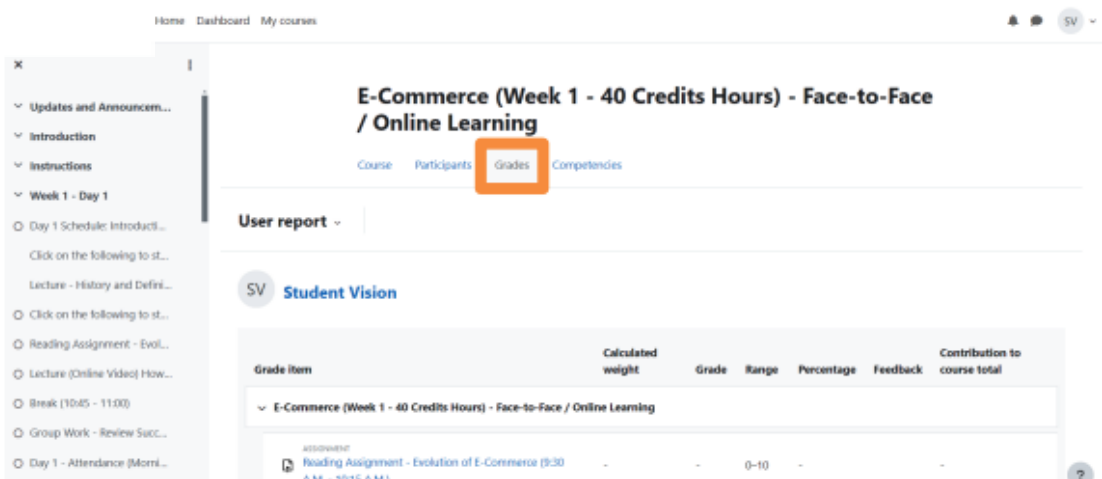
Home Dashboard My courses

SV

×

Updates and Announcem...

Introduction

Instructions

Week 1 - Day 1

Day 1 Schedule: Introducti...

Click on the following to st...

Lecture - History and Defini...

Click on the following to st...

Reading Assignment - Evol...

Lecture (Online Video) How...

Break (10:45 - 11:00)

Group Work - Review Succ...

Day 1 - Attendance (Morni...

E-Commerce (Week 1 - 40 Credits Hours) - Face-to-Face / Online Learning

Course Participants Grades Competencies

User report

SV Student Vision

| Grade item | Calculated weight | Grade | Range | Percentage | Feedback | Contribution to course total |
|---|---|---|---|---|---|---|
| E-Commerce (Week 1 - 40 Credits Hours) - Face-to-Face / Online Learning | | | | | | |
| ASSIGNMENT Reading Assignment - Evolution of E-Commerce (9:30 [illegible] | - | - | 0–10 | - | | - |

?